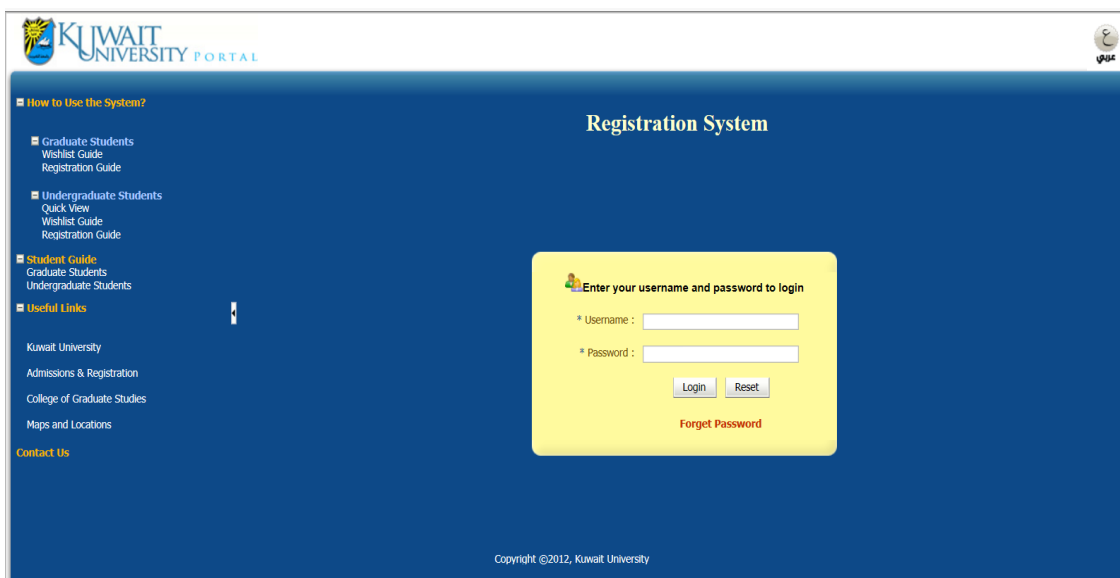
KUWAIT UNIVERSITY PORTAL

ع
عربي

How to Use the System?

Graduate Students
Wishlist Guide
Registration Guide

Undergraduate Students
Quick View
Wishlist Guide
Registration Guide

Student Guide
Graduate Students
Undergraduate Students

Useful Links

Kuwait University

Admissions & Registration

College of Graduate Studies

Maps and Locations

Contact Us

Registration System

Enter your username and password to login

* Username :

* Password :

Login Reset

Forget Password

Copyright ©2012, Kuwait University